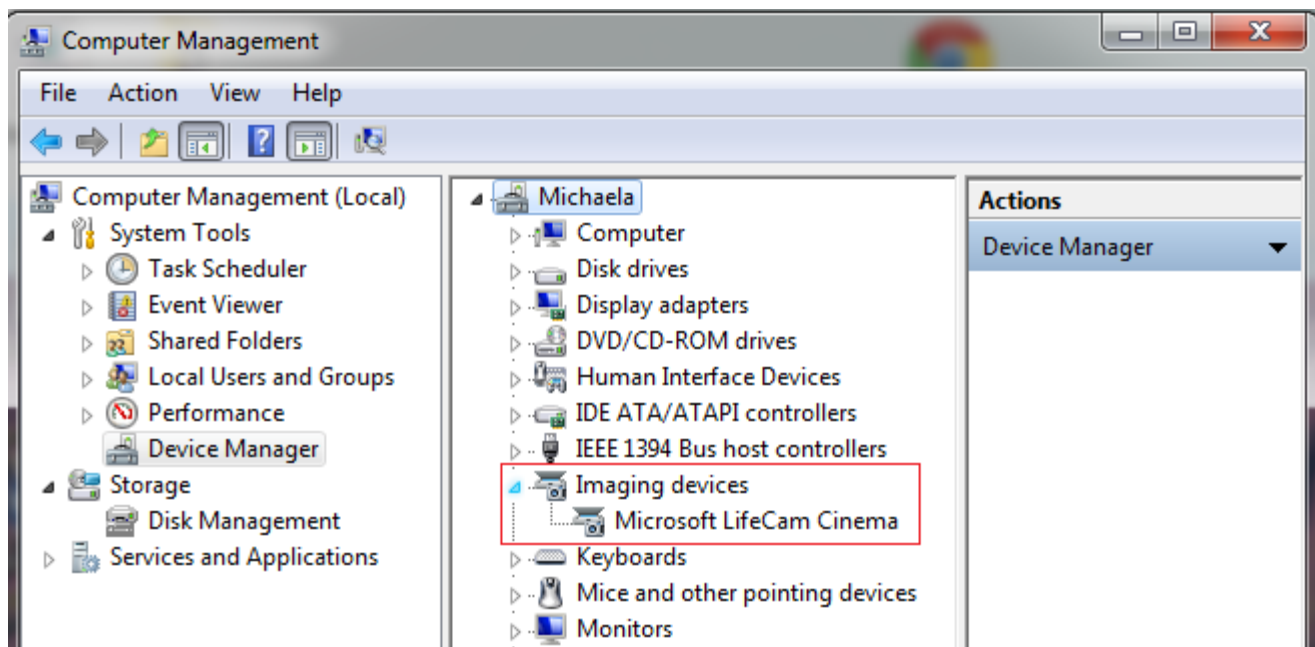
Computer Management

File Action View Help

Computer Management (Local)
System Tools
Task Scheduler
Event Viewer
Shared Folders
Local Users and Groups
Performance
Device Manager
Storage
Disk Management
Services and Applications

Michaela
Computer
Disk drives
Display adapters
DVD/CD-ROM drives
Human Interface Devices
IDE ATA/ATAPI controllers
IEEE 1394 Bus host controllers
Imaging devices
Microsoft LifeCam Cinema
Keyboards
Mice and other pointing devices
Monitors

Actions
Device Manager